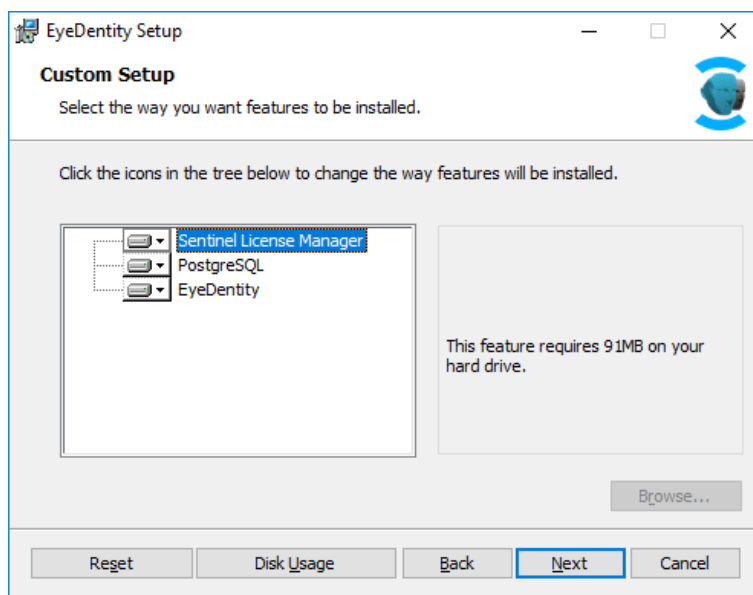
EyeDentity Setup

Custom Setup

Select the way you want features to be installed.

Click the icons in the tree below to change the way features will be installed.

Sentinel License Manager
PostgreSQL
EyeDentity

This feature requires 91MB on your hard drive.

Browse...

Reset
Disk Usage
Back
Next
Cancel